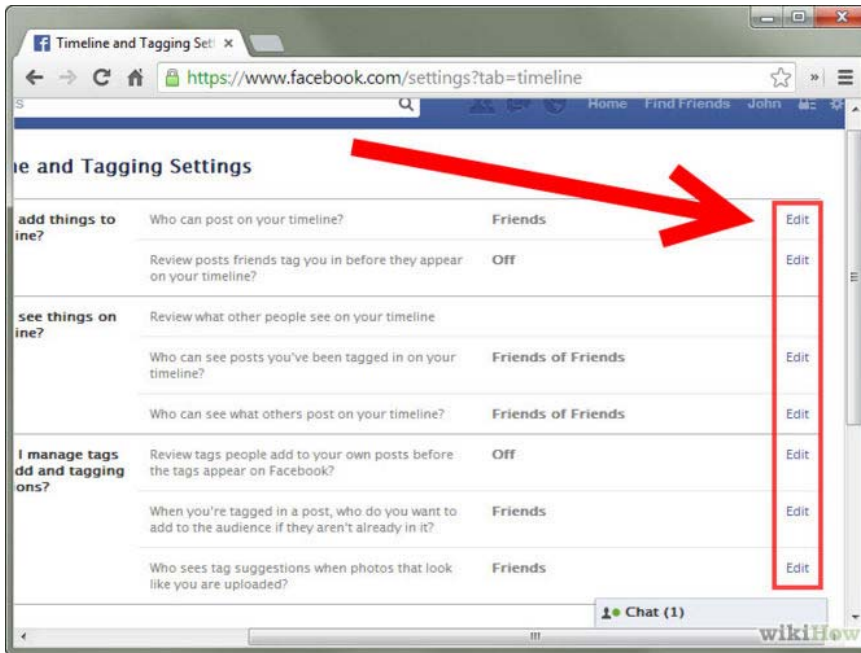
Timeline and Tagging Sett ×

https://www.facebook.com/settings?tab=timeline

Home Find Friends John

ne and Tagging Settings

add things to ine?

| | | |
|---|---|---|
| Who can post on your timeline? | Friends | Edit |
| Review posts friends tag you in before they appear on your timeline? | Off | Edit |

see things on ine?

| | | |
|---|---|---|
| Review what other people see on your timeline | | |
| Who can see posts you've been tagged in on your timeline? | Friends of Friends | Edit |
| Who can see what others post on your timeline? | Friends of Friends | Edit |

I manage tags dd and tagging ons?

| | | |
|---|---|---|
| Review tags people add to your own posts before the tags appear on Facebook? | Off | Edit |
| When you're tagged in a post, who do you want to add to the audience if they aren't already in it? | Friends | Edit |
| Who sees tag suggestions when photos that look like you are uploaded? | Friends | Edit |

Chat (1)

wikiHow